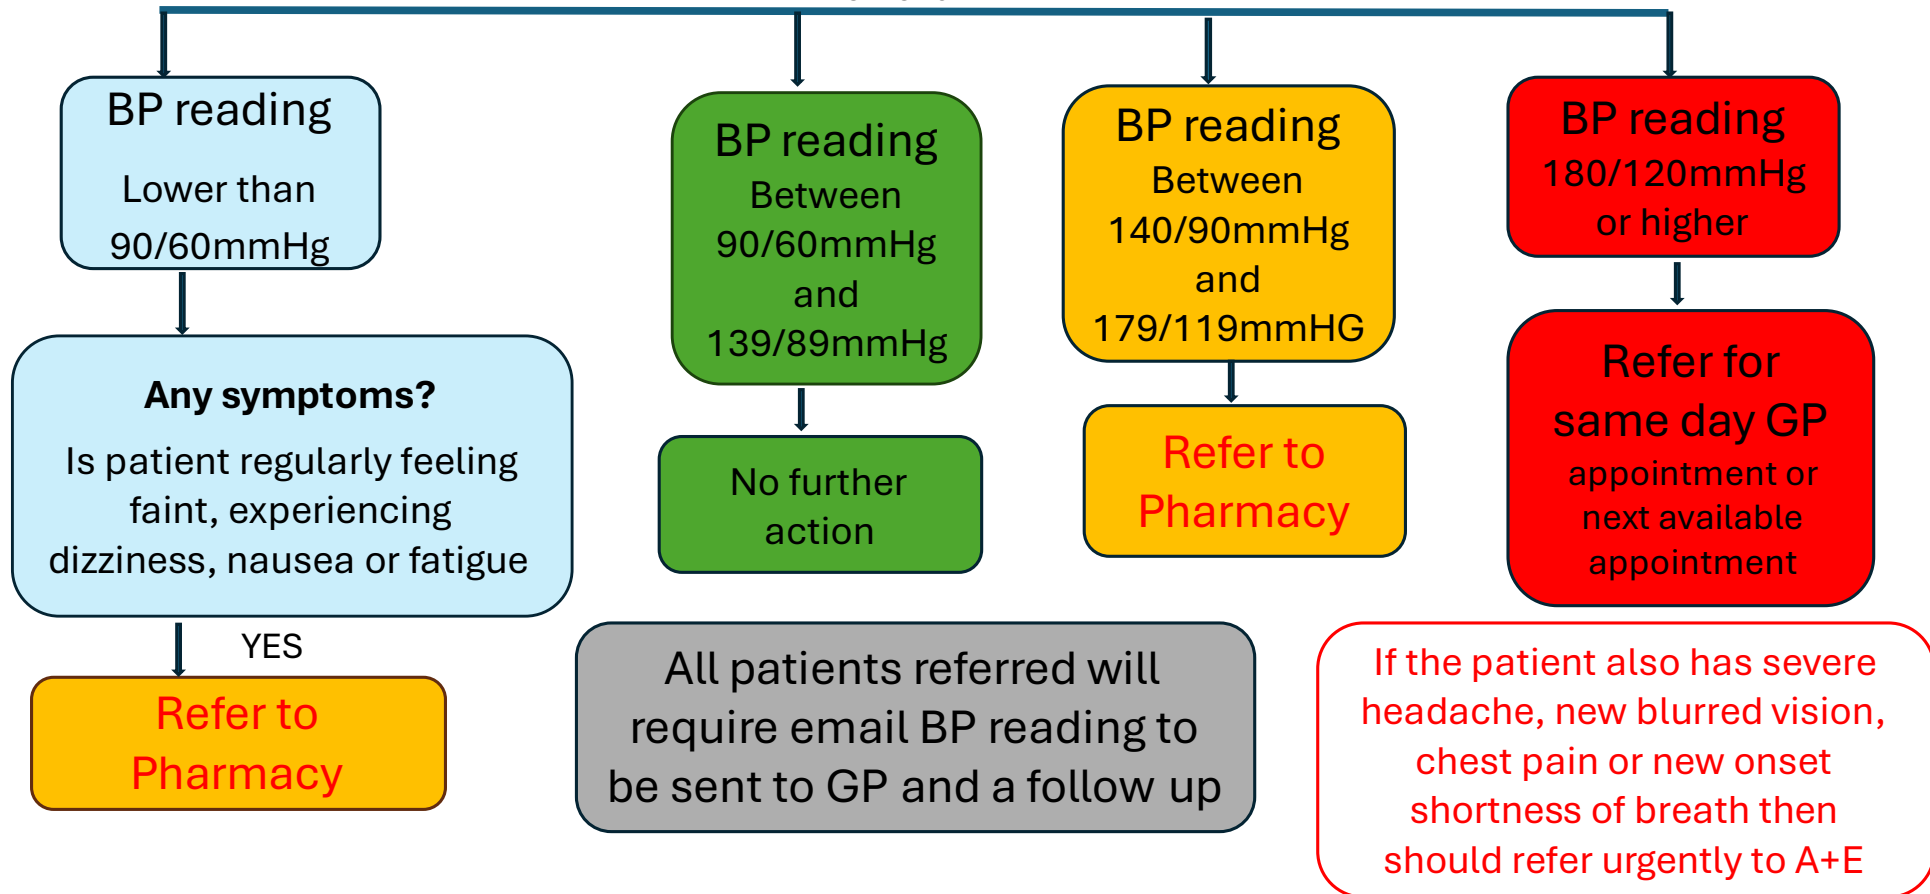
BP reading
Lower than 90/60mmHg

Any symptoms?
Is patient regularly feeling faint, experiencing dizziness, nausea or fatigue

YES

Refer to Pharmacy

BP reading
Between 90/60mmHg and 139/89mmHg

No further action

BP reading
Between 140/90mmHg and 179/119mmHG

Refer to Pharmacy

BP reading
180/120mmHg or higher

Refer for same day GP appointment or next available appointment

All patients referred will require email BP reading to be sent to GP and a follow up

If the patient also has severe headache, new blurred vision, chest pain or new onset shortness of breath then should refer urgently to A+E